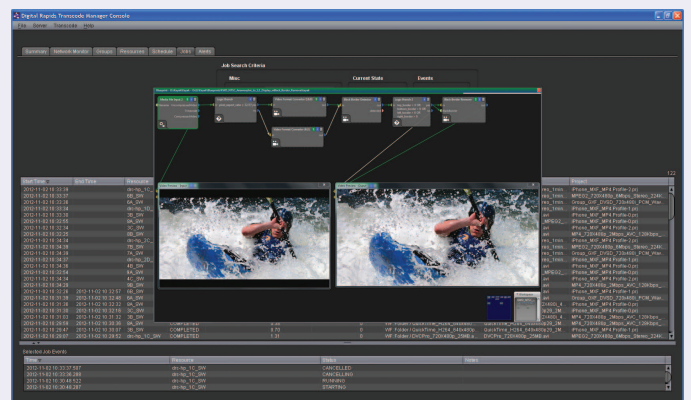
Digital Rapids Transcode Manager Console

File Server Transcode Help

Summary Network Monitor Groups Resources Schedule Jobs Assets

Job Search Criteria

Misc

Current State

Events

122

| Start Time | End Time | Resource |
|---|---|---|
| 2012-11-02 16:35:38 | | drt-hp_1C_SW |
| 2012-11-02 16:35:38 | | 6B_SW |
| 2012-11-02 16:35:38 | | 6B_SW |
| 2012-11-02 16:35:38 | | 3B_SW |
| 2012-11-02 16:35:38 | | 6A_SW |
| 2012-11-02 16:35:38 | | 3C_SW |
| 2012-11-02 16:35:38 | | 3C_SW |
| 2012-11-02 16:34:34 | | drt-hp_2C |
| 2012-11-02 16:34:34 | | 6A_SW |
| 2012-11-02 16:34:34 | | 7A_SW |
| 2012-11-02 16:34:34 | | 6B_SW |
| 2012-11-02 16:34:34 | | 3B_SW |
| 2012-11-02 16:34:34 | | 6A_SW |
| 2012-11-02 16:34:34 | | 6A_SW |
| 2012-11-02 16:34:34 | | 3B_SW |
| 2012-11-02 16:31:36 | 2012-11-02 16:32:57 | 6B_SW |
| 2012-11-02 16:31:36 | 2012-11-02 16:32:46 | 6A_SW |
| 2012-11-02 16:31:36 | 2012-11-02 16:32:22 | 3B_SW |
| 2012-11-02 16:31:36 | 2012-11-02 16:32:35 | 3B_SW |
| 2012-11-02 16:31:02 | 2012-11-02 16:31:30 | 3B_SW |
| 2012-11-02 16:29:58 | 2012-11-02 16:30:36 | 6A_SW |
| 2012-11-02 16:29:47 | 2012-11-02 16:30:07 | drt-hp_1C_SW |
| 2012-11-02 16:29:47 | 2012-11-02 16:29:52 | drt-hp_1C_SW |

Project
iPhone_MHF_MP4 Profile-3.pri
MPEG2_720x480p_6Mbps_Stereo_224k
Group_GXF_DVSD_720x480i_PCM_Wav
iPhone_MHF_MP4 Profile-3.pri
MP4_720x480p_2Mbps_AVC_128kbps
MP4_720x480p_2Mbps_AVC_128kbps
MPEG2_720x480p_6Mbps_Stereo_224k

Selected Job Events

| Time | Resource | Status | Notes |
|---|---|---|---|
| 2012-11-02 16:32:37.687 | drt-hp_1C_SW | CANCELLED | |
| 2012-11-02 16:32:36.285 | drt-hp_1C_SW | CANCELLING | |
| 2012-11-02 16:30:48.522 | drt-hp_1C_SW | RUNNING | |
| 2012-11-02 16:30:44.287 | drt-hp_1C_SW | STARTING | |